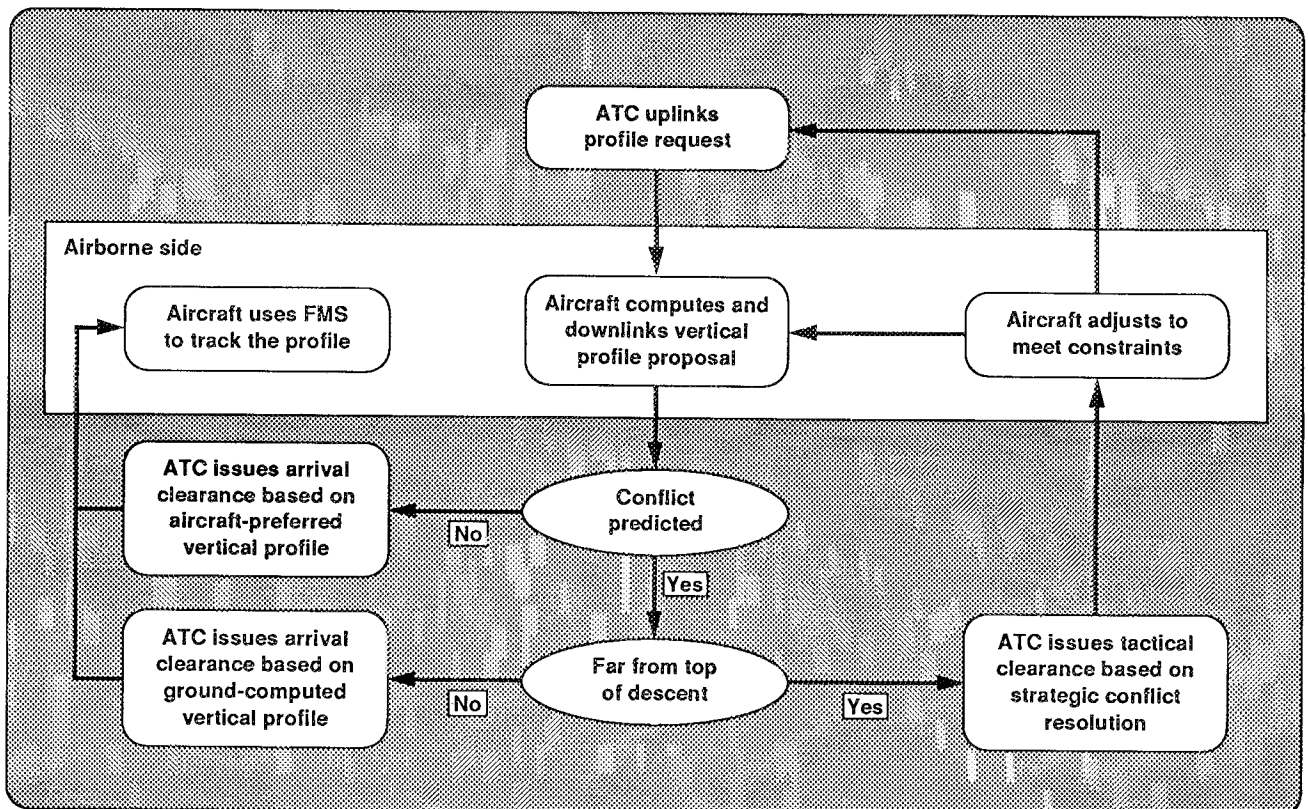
ATC uplinks profile request

Airborne side

Aircraft uses FMS to track the profile

Aircraft computes and downlinks vertical profile proposal

Aircraft adjusts to meet constraints

ATC issues arrival clearance based on aircraft-preferred vertical profile

No

Conflict predicted

Yes

ATC issues arrival clearance based on ground-computed vertical profile

No

Far from top of descent

Yes

ATC issues tactical clearance based on strategic conflict resolution